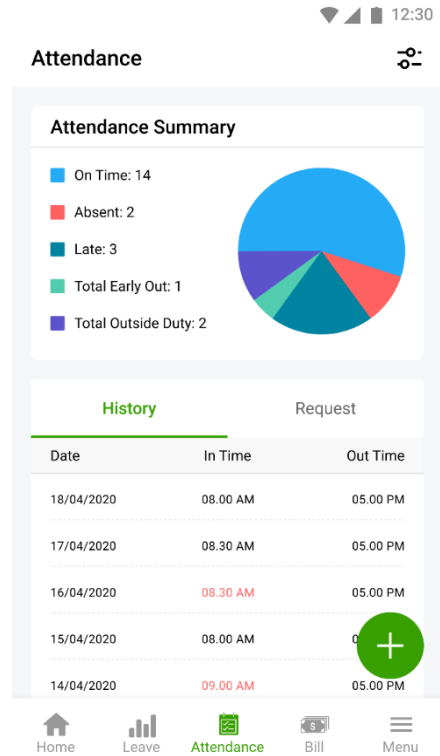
12:30

Attendance

Attendance Summary

On Time: 14
Absent: 2
Late: 3
Total Early Out: 1
Total Outside Duty: 2

History | Request

| Date | In Time | Out Time |
|---|---|---|
| 18/04/2020 | 08.00 AM | 05.00 PM |
| 17/04/2020 | 08.30 AM | 05.00 PM |
| 16/04/2020 | 08.30 AM | 05.00 PM |
| 15/04/2020 | 08.00 AM | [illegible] |
| 14/04/2020 | 09.00 AM | 05.00 PM |

Home Leave Attendance Bill Menu